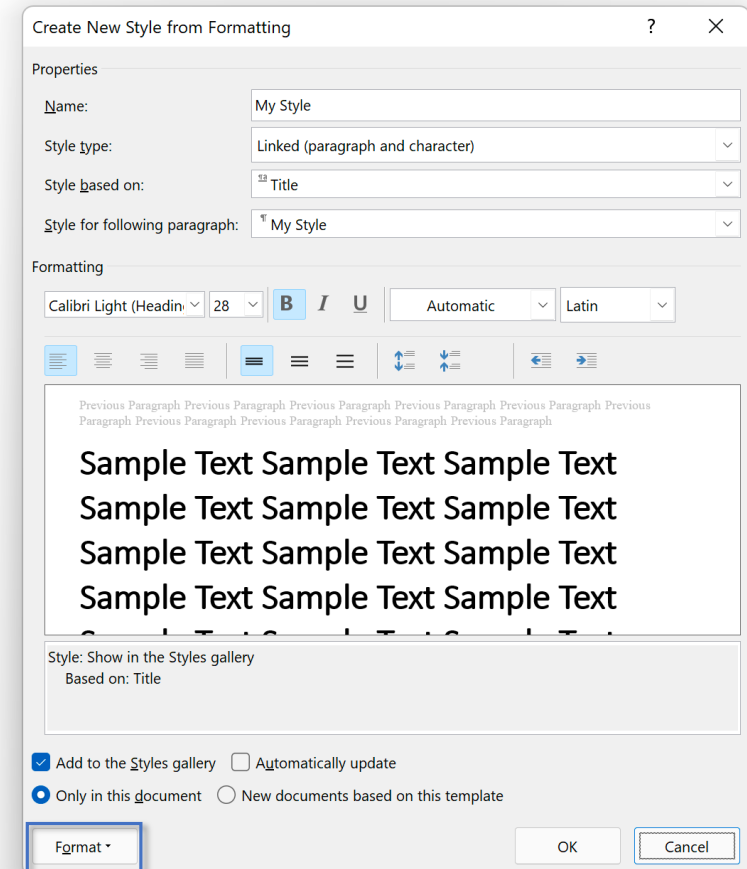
Create New Style from Formatting ? X

Properties

Name: My Style

Style type: Linked (paragraph and character)

Style based on: Title

Style for following paragraph: My Style

Formatting

Calibri Light (Headin 28 B I U Automatic Latin

Previous Paragraph Previous Paragraph Previous Paragraph Previous Paragraph Previous Paragraph Previous Paragraph Previous Paragraph Previous Paragraph Previous Paragraph Previous Paragraph

Sample Text Sample Text Sample Text
Sample Text Sample Text Sample Text
Sample Text Sample Text Sample Text
Sample Text Sample Text Sample Text
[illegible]

Style: Show in the Styles gallery
Based on: Title

Add to the Styles gallery Automatically update

Only in this document New documents based on this template

Format OK Cancel